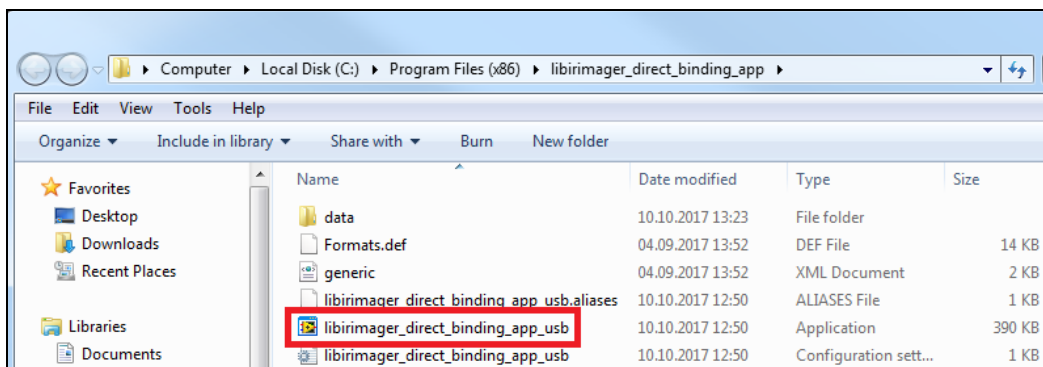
▸ Computer ▸ Local Disk (C:) ▸ Program Files (x86) ▸ libirimager_direct_binding_app ▸

File Edit View Tools Help

Organize ▾ Include in library ▾ Share with ▾ Burn New folder

Favorites
Desktop
Downloads
Recent Places

Libraries
Documents

| Name | Date modified | Type | Size |
|---|---|---|---|
| data | 10.10.2017 13:23 | File folder | |
| Formats.def | 04.09.2017 13:52 | DEF File | 14 KB |
| generic | 04.09.2017 13:52 | XML Document | 2 KB |
| libirimager_direct_binding_app_usb.aliases | 10.10.2017 12:50 | ALIASES File | 1 KB |
| libirimager_direct_binding_app_usb | 10.10.2017 12:50 | Application | 390 KB |
| libirimager_direct_binding_app_usb | 10.10.2017 12:50 | Configuration sett... | 1 KB |